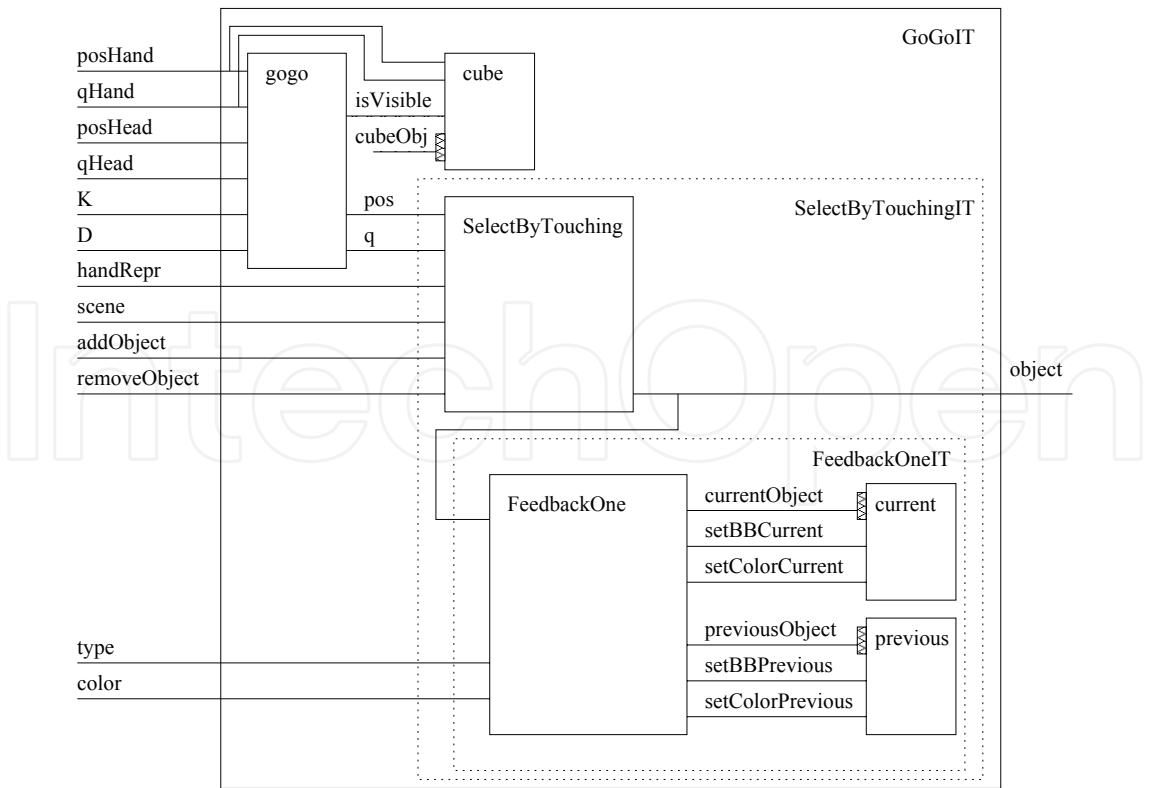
GoGoIT

posHand
qHand
posHead
qHead
K
D
handRepr
scene
addObject
removeObject

gogo

cube

isVisible
cubeObj

pos
q

SelectByTouchingIT

SelectByTouching

object

FeedbackOneIT

FeedbackOne

currentObject
setBBCurrent
setColorCurrent

current

previousObject
setBBPrevious
setColorPrevious

previous

type
color